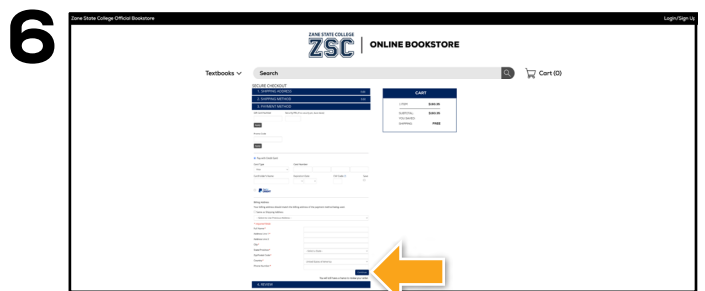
6

Zane State College Official Bookstore

Login/Sign Up

ZANE STATE COLLEGE
ZSC
ONLINE BOOKSTORE

Textbooks

Search

Cart (0)

SECURE CHECKOUT
1. SHIPPING ADDRESS
2. SHIPPING METHOD
3. PAYMENT METHOD

CART

FREE

4. REVIEW